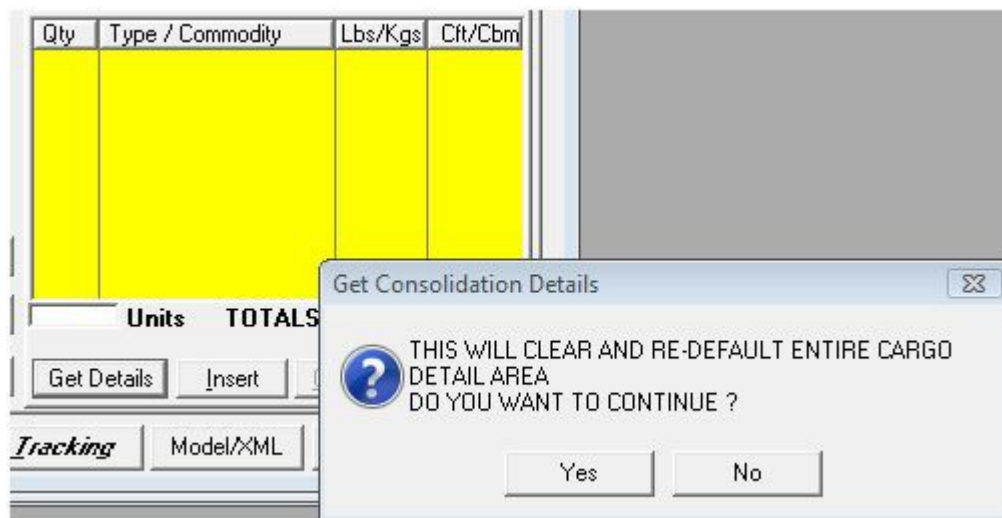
| Qty | Type / Commodity | Lbs/Kgs | Cft/Cbm |
|---|---|---|---|

Units TOTALS

Get Details Insert

Tracking Model/XML

Get Consolidation Details

THIS WILL CLEAR AND RE-DEFAULT ENTIRE CARGO DETAIL AREA
DO YOU WANT TO CONTINUE ?

Yes No